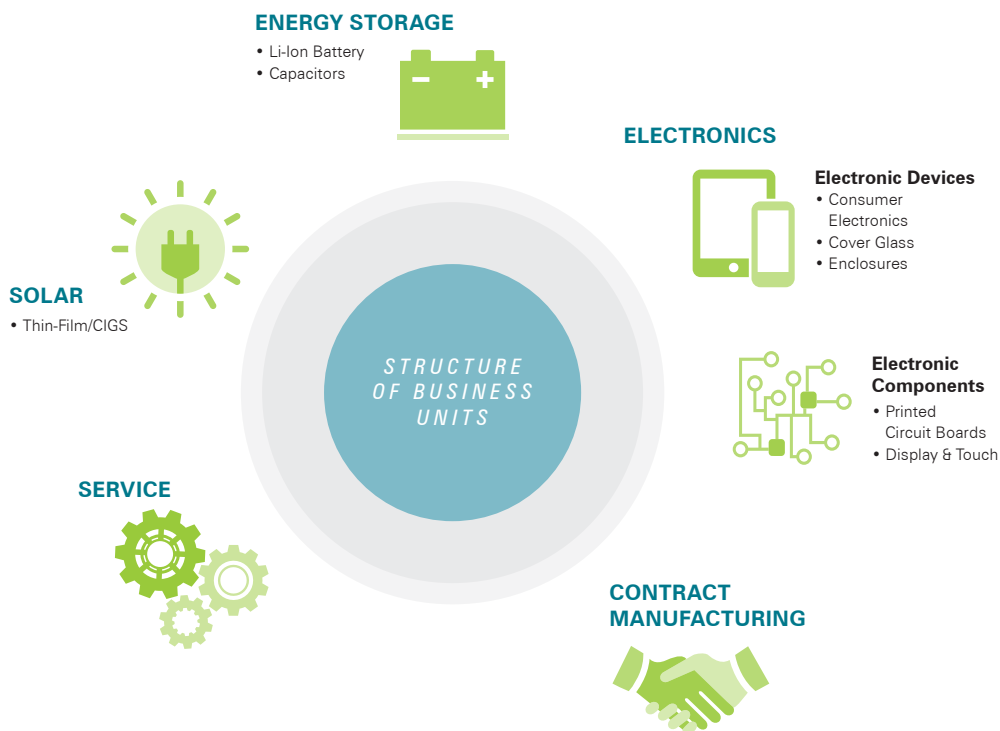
ENERGY STORAGE
• Li-Ion Battery
• Capacitors

ELECTRONICS

Electronic Devices
• Consumer Electronics
• Cover Glass
• Enclosures

SOLAR
• Thin-Film/CIGS

STRUCTURE OF BUSINESS UNITS

Electronic Components
• Printed Circuit Boards
• Display & Touch

SERVICE

CONTRACT MANUFACTURING